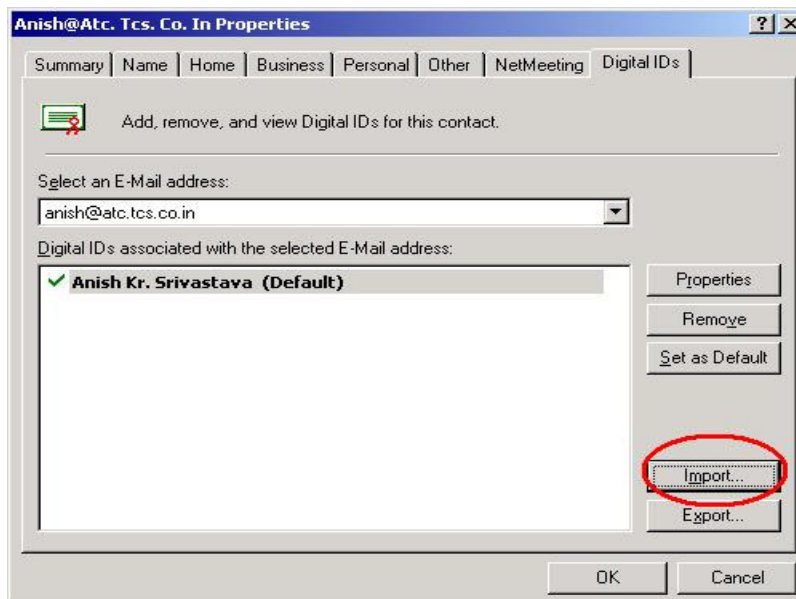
Anish@Atc. Tcs. Co. In Properties

?

Summary | Name | Home | Business | Personal | Other | NetMeeting | Digital IDs

Add, remove, and view Digital IDs for this contact.

Select an E-Mail address:

anish@atc.tcs.co.in

Digital IDs associated with the selected E-Mail address:

✓ Anish Kr. Srivastava (Default)

Properties

Remove

Set as Default

Import...

Export...

OK

Cancel